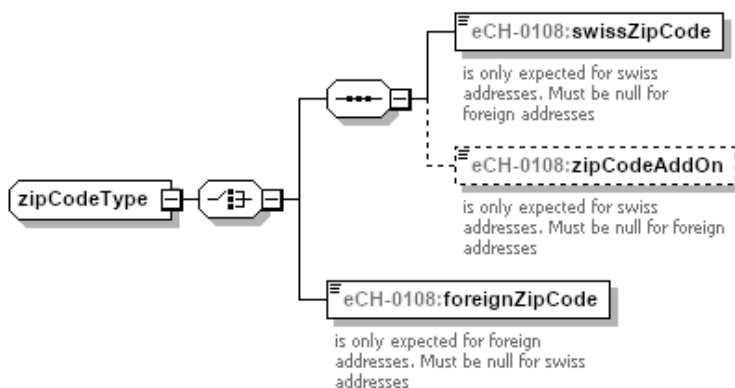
eCH-0108:swissZipCode

is only expected for swiss addresses. Must be null for foreign addresses

zipCodeType

eCH-0108:zipCodeAddOn

is only expected for swiss addresses. Must be null for foreign addresses

eCH-0108:foreignZipCode

is only expected for foreign addresses. Must be null for swiss addresses